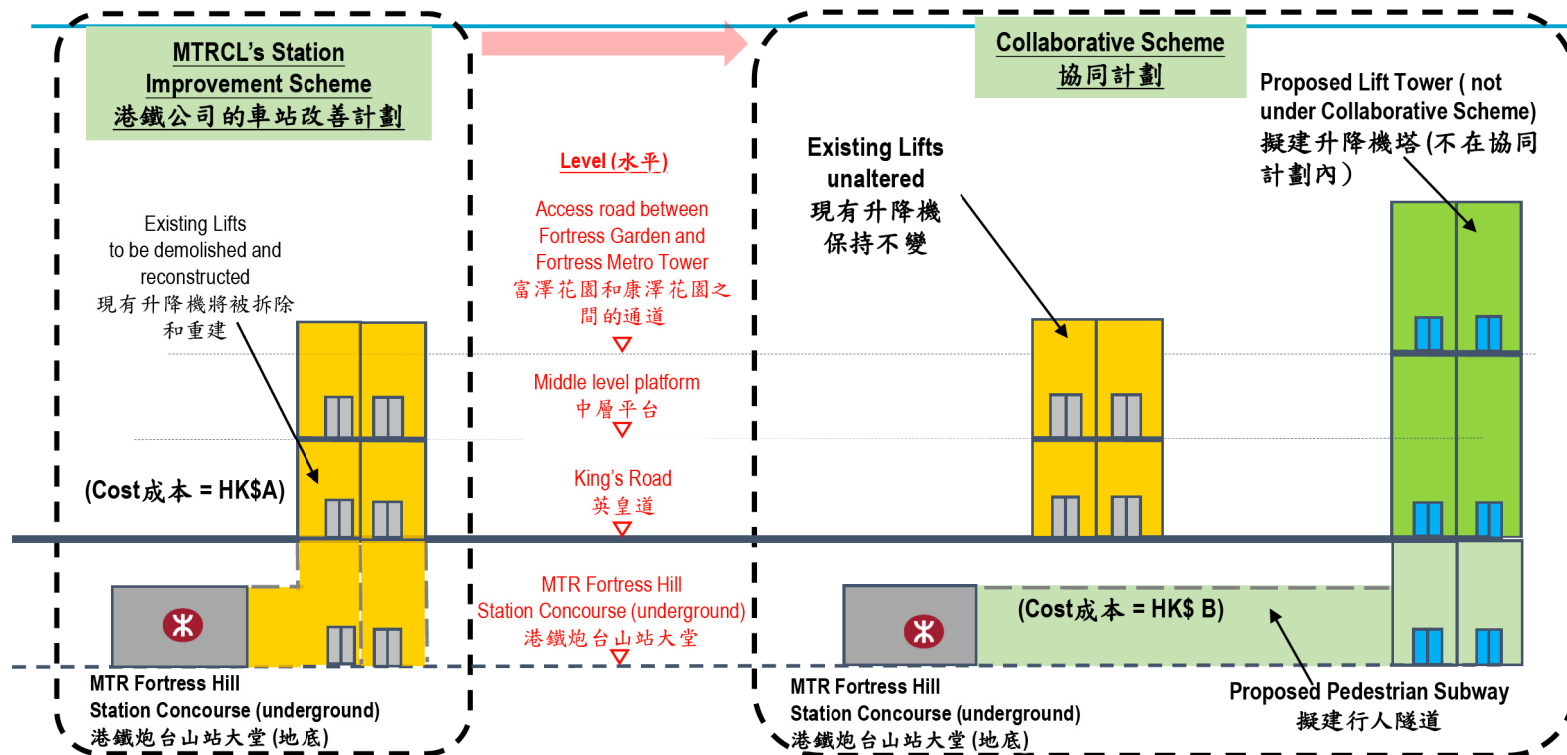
MTRCL's Station Improvement Scheme
港鐵公司的車站改善計劃

Existing Lifts to be demolished and reconstructed
現有升降機將被拆除和重建

(Cost成本 = HK$A)

MTR Fortress Hill Station Concourse (underground)
港鐵炮台山站大堂(地底)

Level (水平)

Access road between Fortress Garden and Fortress Metro Tower
富澤花園和康澤花園之間的通道

Middle level platform
中層平台

King's Road
英皇道

MTR Fortress Hill Station Concourse (underground)
港鐵炮台山站大堂

Collaborative Scheme
協同計劃

Existing Lifts unaltered
現有升降機保持不變

Proposed Lift Tower ( not under Collaborative Scheme)
擬建升降機塔(不在協同計劃內)

(Cost成本 = HK$ B)

MTR Fortress Hill Station Concourse (underground)
港鐵炮台山站大堂(地底)

Proposed Pedestrian Subway
擬建行人隧道